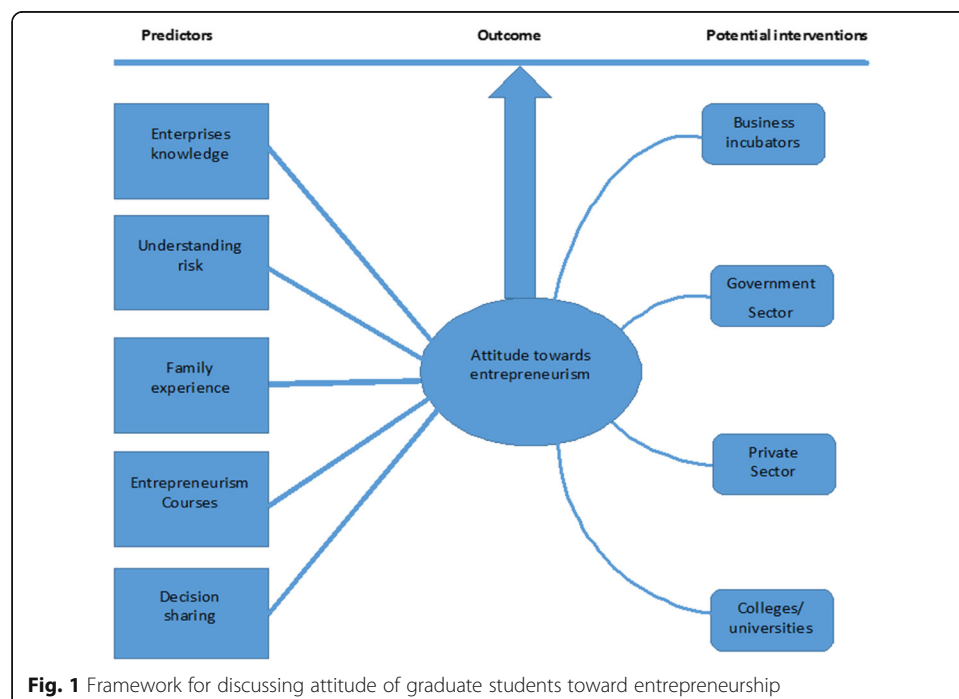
Predictors

Outcome

Potential interventions

Enterprises knowledge

Understanding risk

Family experience

Entrepreneurism Courses

Decision sharing

Attitude towards entrepreneurism

Business incubators

Government Sector

Private Sector

Colleges/ universities

**Fig. 1** Framework for discussing attitude of graduate students toward entrepreneurship